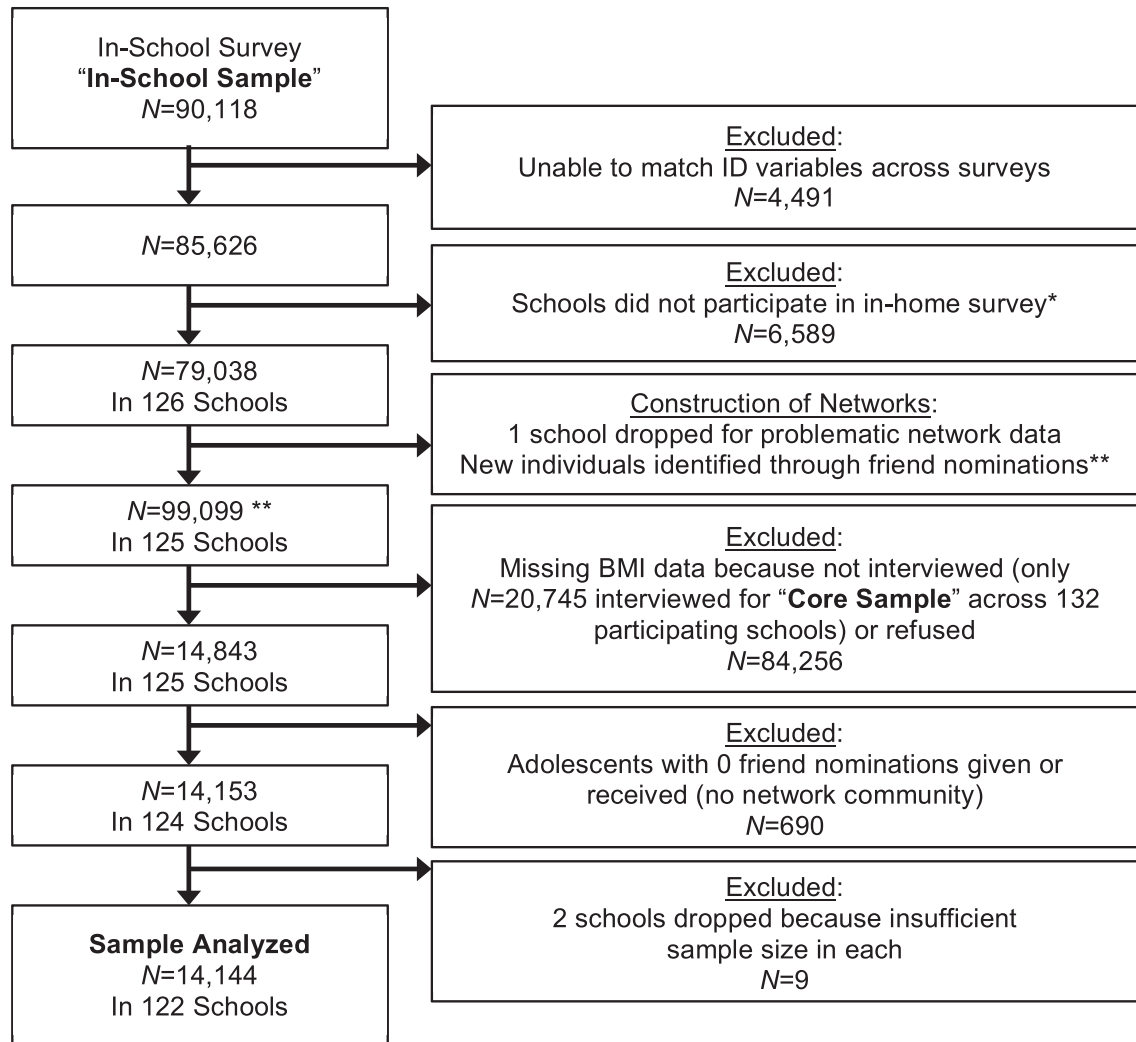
In-School Survey
"**In-School Sample**"
*N*=90,118

Excluded:
Unable to match ID variables across surveys
*N*=4,491

*N*=85,626

Excluded:
Schools did not participate in in-home survey*
*N*=6,589

*N*=79,038
In 126 Schools

Construction of Networks:
1 school dropped for problematic network data
New individuals identified through friend nominations**

*N*=99,099 **
In 125 Schools

Excluded:
Missing BMI data because not interviewed (only *N*=20,745 interviewed for "**Core Sample**" across 132 participating schools) or refused
*N*=84,256

*N*=14,843
In 125 Schools

Excluded:
Adolescents with 0 friend nominations given or received (no network community)
*N*=690

*N*=14,153
In 124 Schools

Excluded:
2 schools dropped because insufficient sample size in each
*N*=9

**Sample Analyzed**
*N*=14,144
In 122 Schools